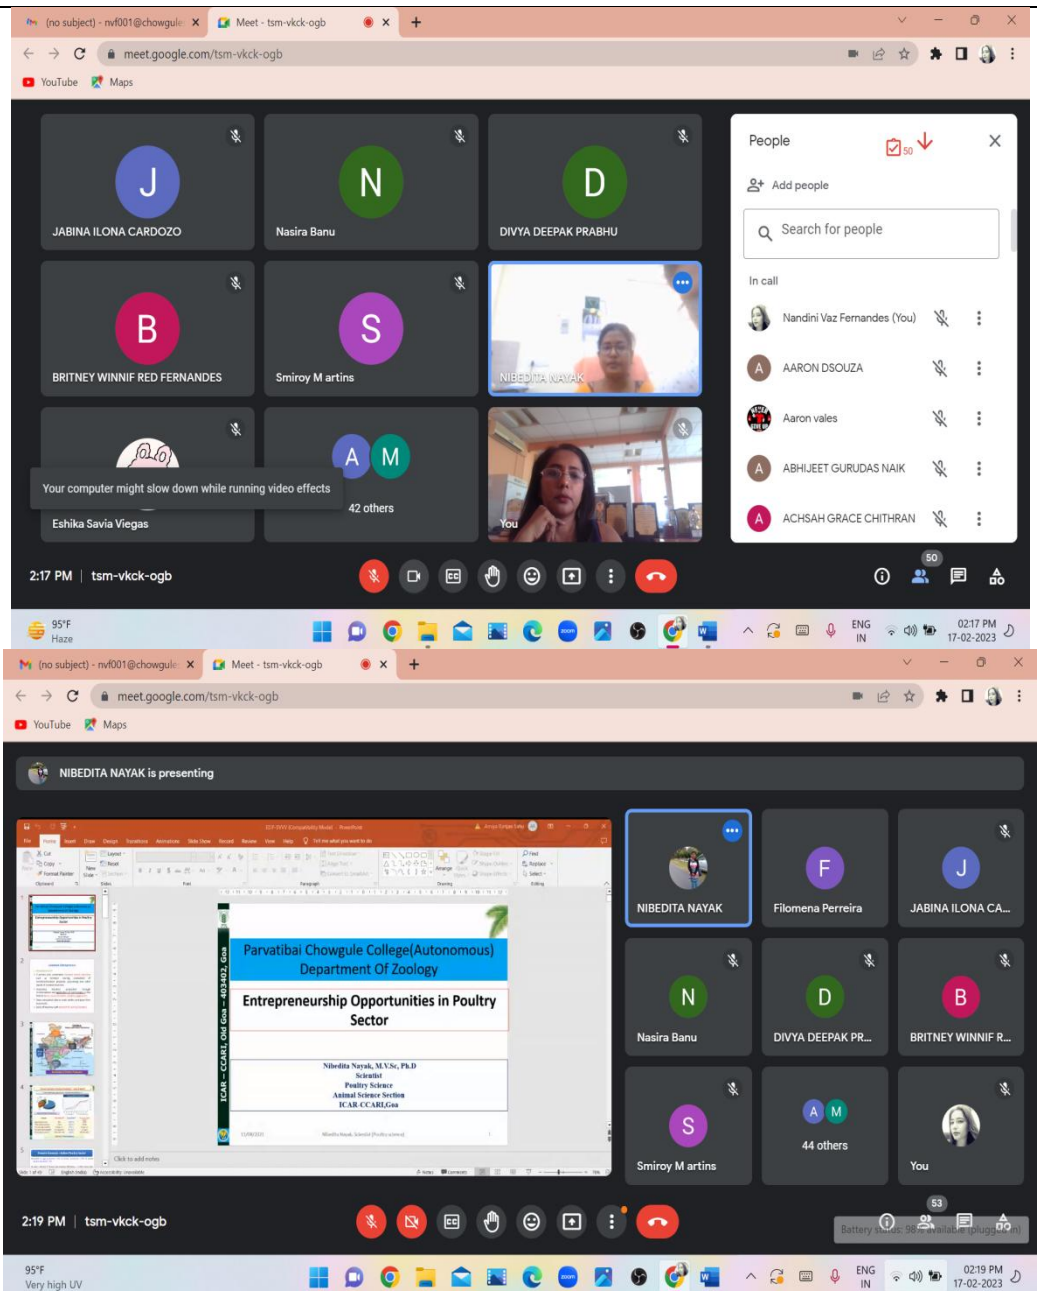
(no subject) - nvf001@chowgule × Meet - tsm-vkck-ogb ×

meet.google.com/tsm-vkck-ogb

YouTube Maps

J
JABINA ILONA CARDOZO

N
Nasira Banu

D
DIVYA DEEPAK PRABHU

B
BRITNEY WINNIF RED FERNANDES

S
Smiroy M artins

NIBEDITA NAYAK

Your computer might slow down while running video effects

Eshika Savia Viegas

A M
42 others

You

People 50

Add people

Search for people

In call

Nandini Vaz Fernandes (You)

AARON DSOUZA

Aaron vales

ABHIJEET GURUDAS NAIK

ACHSAH GRACE CHITHRAN

2:17 PM | tsm-vkck-ogb

50

95°F
Haze

ENG IN 02:17 PM 17-02-2023

(no subject) - nvf001@chowgule × Meet - tsm-vkck-ogb ×

meet.google.com/tsm-vkck-ogb

YouTube Maps

NIBEDITA NAYAK is presenting

ICAR – CCARI, Old Goa – 403402, Goa

Parvatibai Chowgule College(Autonomous)
Department Of Zoology

Entrepreneurship Opportunities in Poultry Sector

Nibedita Nayak, M.V.Sc, Ph.D
Scientist
Poultry Science
Animal Science Section
ICAR-CCARI,Goa

Click to add notes

NIBEDITA NAYAK

F
Filomena Perreira

J
JABINA ILONA CA...

N
Nasira Banu

D
DIVYA DEEPAK PR...

B
BRITNEY WINNIF R...

S
Smiroy M artins

A M
44 others

You

2:19 PM | tsm-vkck-ogb

53

Battery status: 96% available (plugged in)

95°F
Very high UV

ENG IN 02:19 PM 17-02-2023